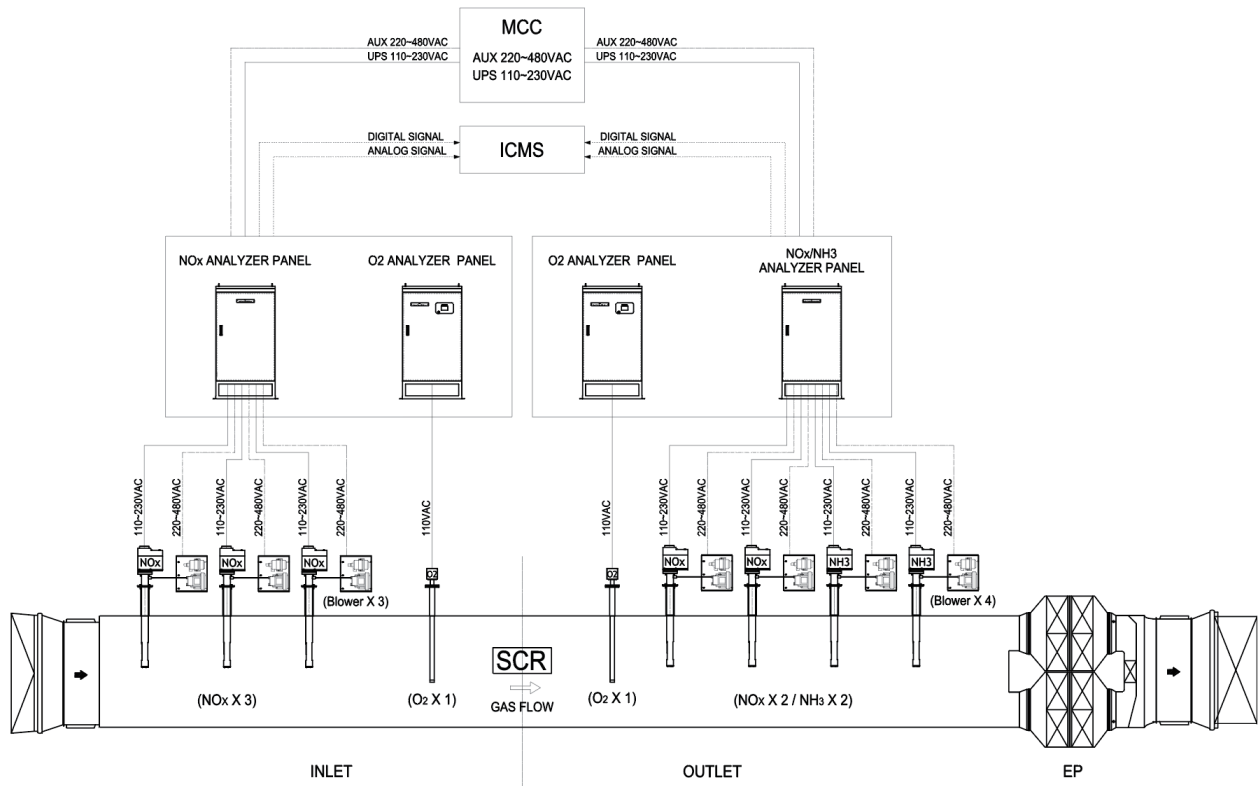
MCC
AUX 220~480VAC
UPS 110~230VAC

AUX 220~480VAC
UPS 110~230VAC

AUX 220~480VAC
UPS 110~230VAC

DIGITAL SIGNAL
ANALOG SIGNAL

ICMS

DIGITAL SIGNAL
ANALOG SIGNAL

NOx ANALYZER PANEL
O2 ANALYZER PANEL
O2 ANALYZER PANEL
NOx/NH3 ANALYZER PANEL

110~230VAC
220~480VAC
110~230VAC
220~480VAC
110~230VAC
220~480VAC
110VAC
110VAC
110~230VAC
220~480VAC
110~230VAC
220~480VAC
110~230VAC
220~480VAC
110~230VAC
220~480VAC

NOx
NOx
NOx
(Blower X 3)
O2
O2
NOx
NOx
NH3
NH3
(Blower X 4)

(NOx X 3)
($O_2$ X 1)
SCR
GAS FLOW
($O_2$ X 1)
(NOx X 2 / $NH_3$ X 2)

INLET
OUTLET
EP